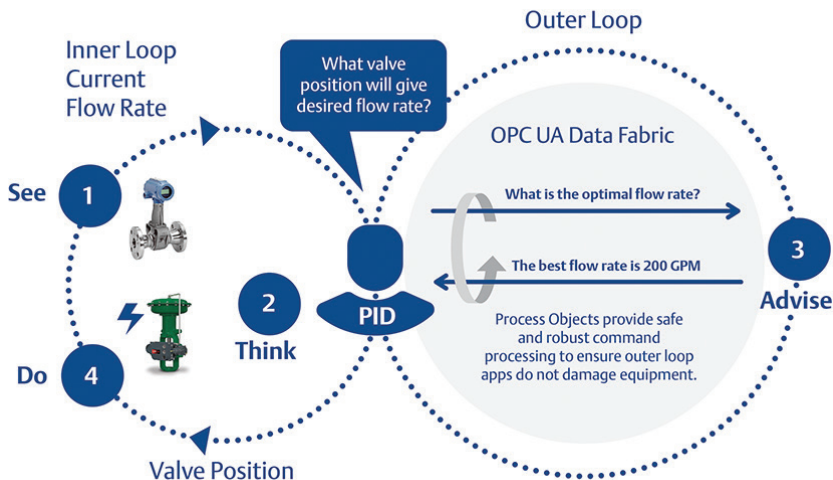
Outer Loop

Inner Loop
Current
Flow Rate

What valve position will give desired flow rate?

OPC UA Data Fabric

See

1

What is the optimal flow rate?

3

The best flow rate is 200 GPM

Advise

2

Think

PID

Process Objects provide safe and robust command processing to ensure outer loop apps do not damage equipment.

Do

4

Valve Position